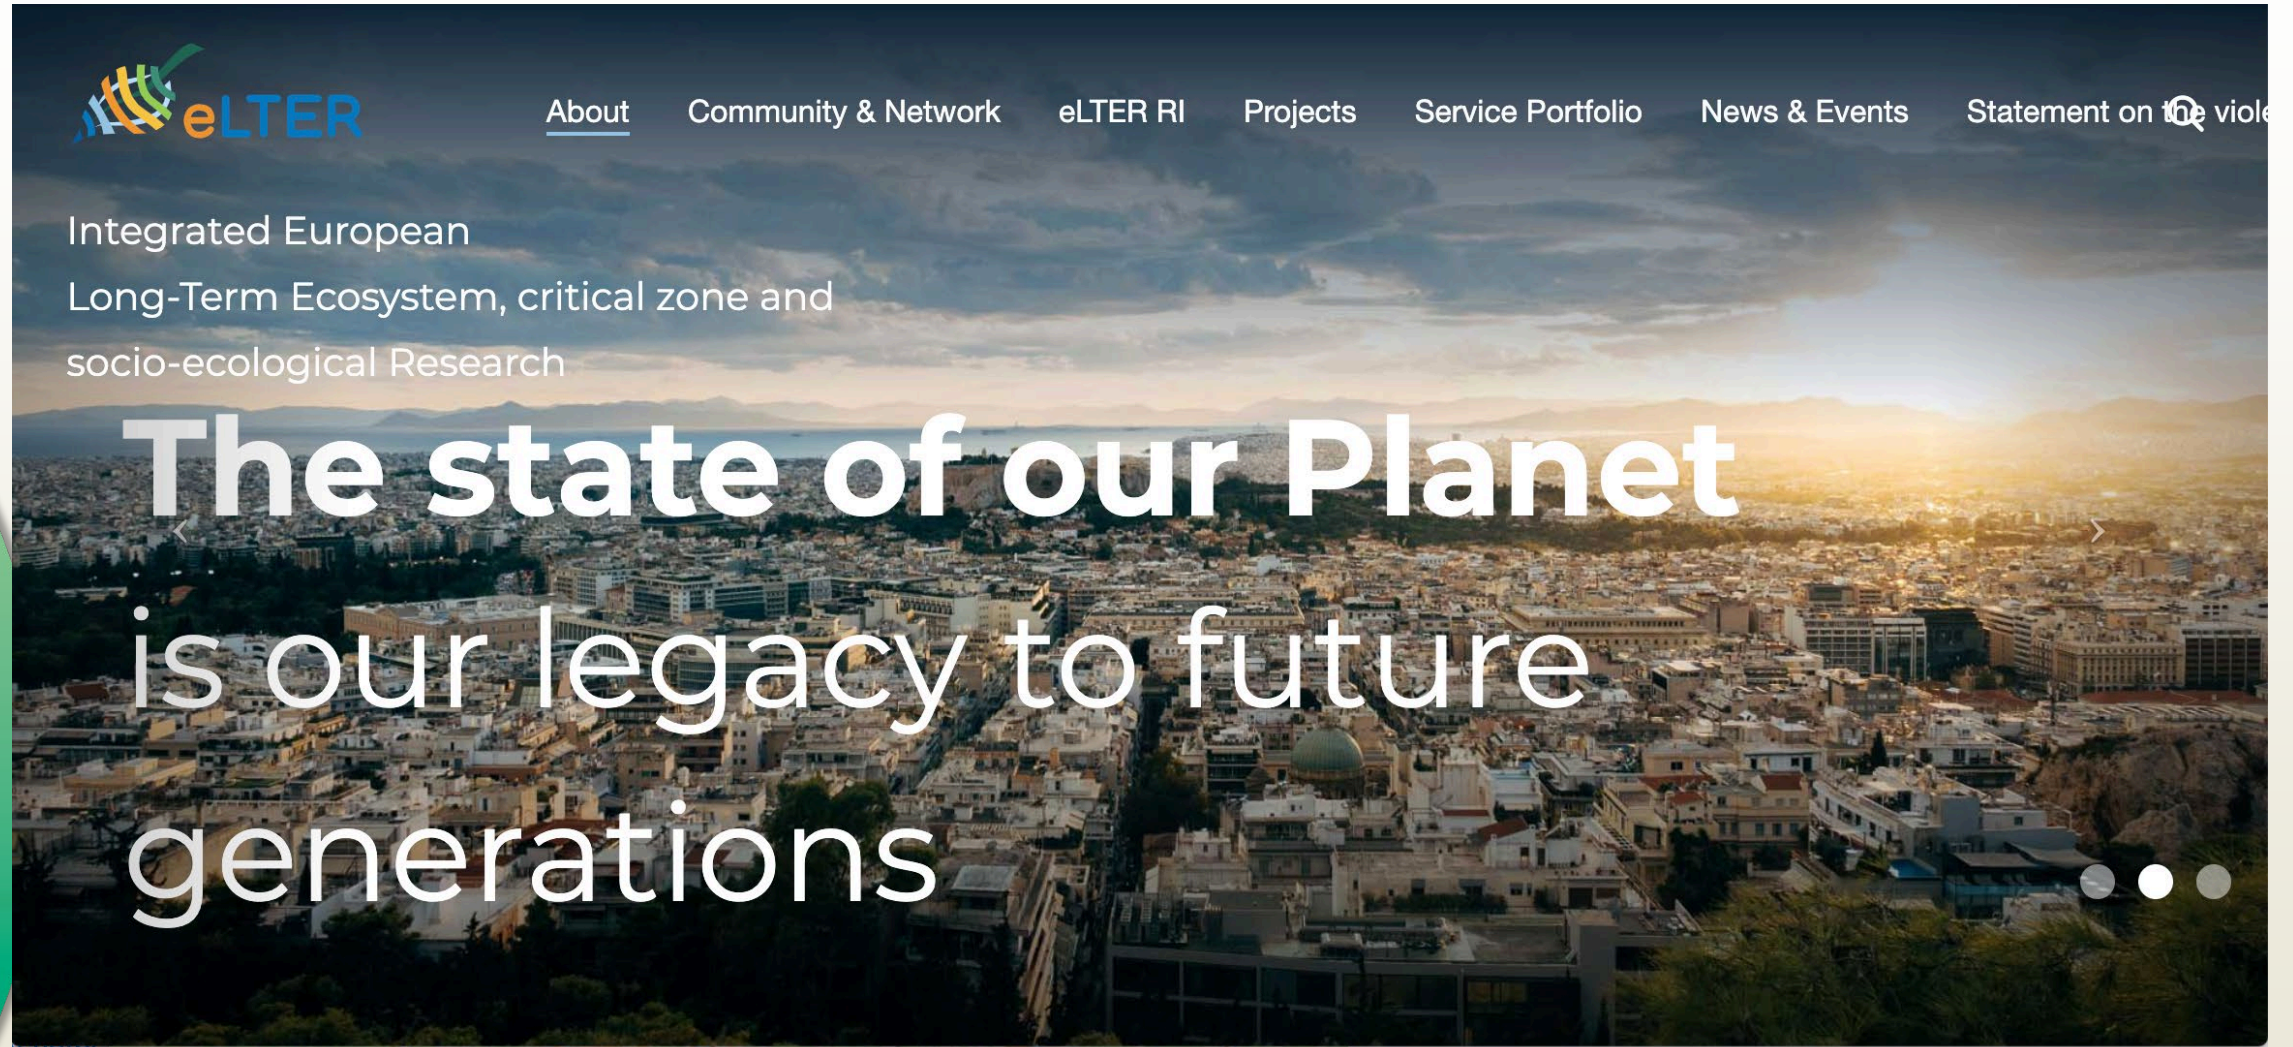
eLTER

About Community & Network eLTER RI Projects Service Portfolio News & Events Statement on the viole

Integrated European
Long-Term Ecosystem, critical zone and
socio-ecological Research

The state of our Planet
is our legacy to future
generations